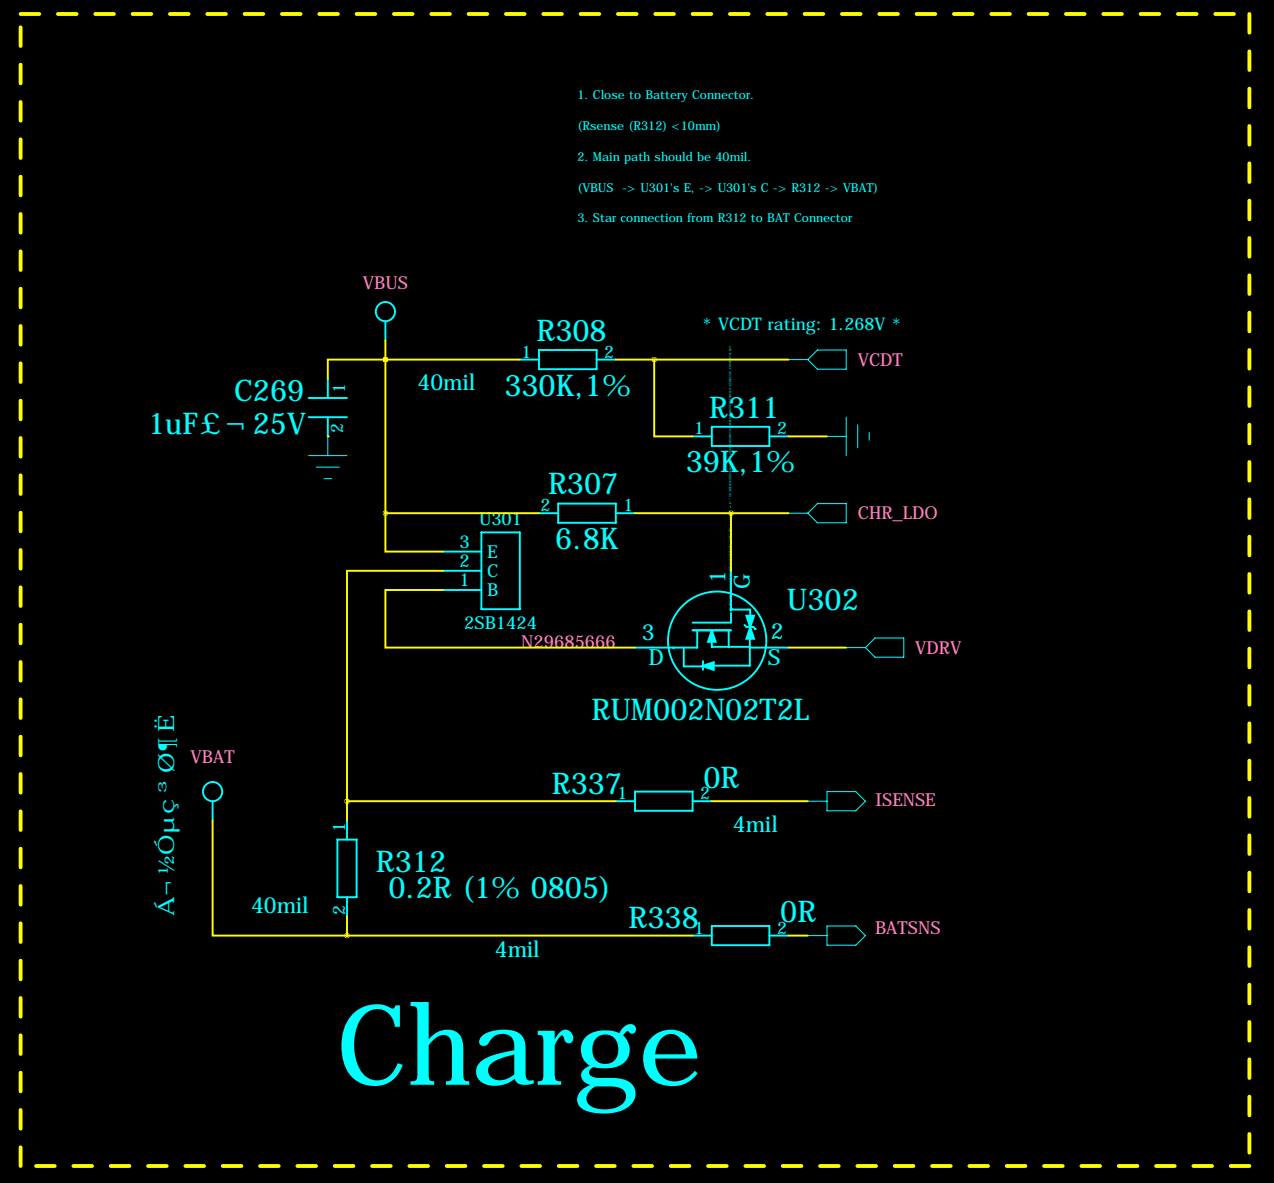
1. Close to Battery Connector.

(Rsense (R312) <10mm)

2. Main path should be 40mil.

(VBUS -> U301's E, -> U301's C -> R312 -> VBAT)

3. Star connection from R312 to BAT Connector

VBUS

R308
1 2
330K,1%

* VCDT rating: 1.268V *

VCDT

40mil

C269
1uF£¬25V
1
2

R311
1 2
39K,1%

R307
2 1
6.8K

CHR_LDO

U301
3 E
2 C
1 B
2SB1424

1 G
U302
3 2
D S
N29685666
VDRV

RUM002N02T2L

Á¬½Óµç³Ø¶Ë

VBAT

R337
1 2
0R
ISENSE
4mil

1
R312
0.2R (1% 0805)
2
40mil

R338
1 2
0R
BATSNS
4mil

Charge